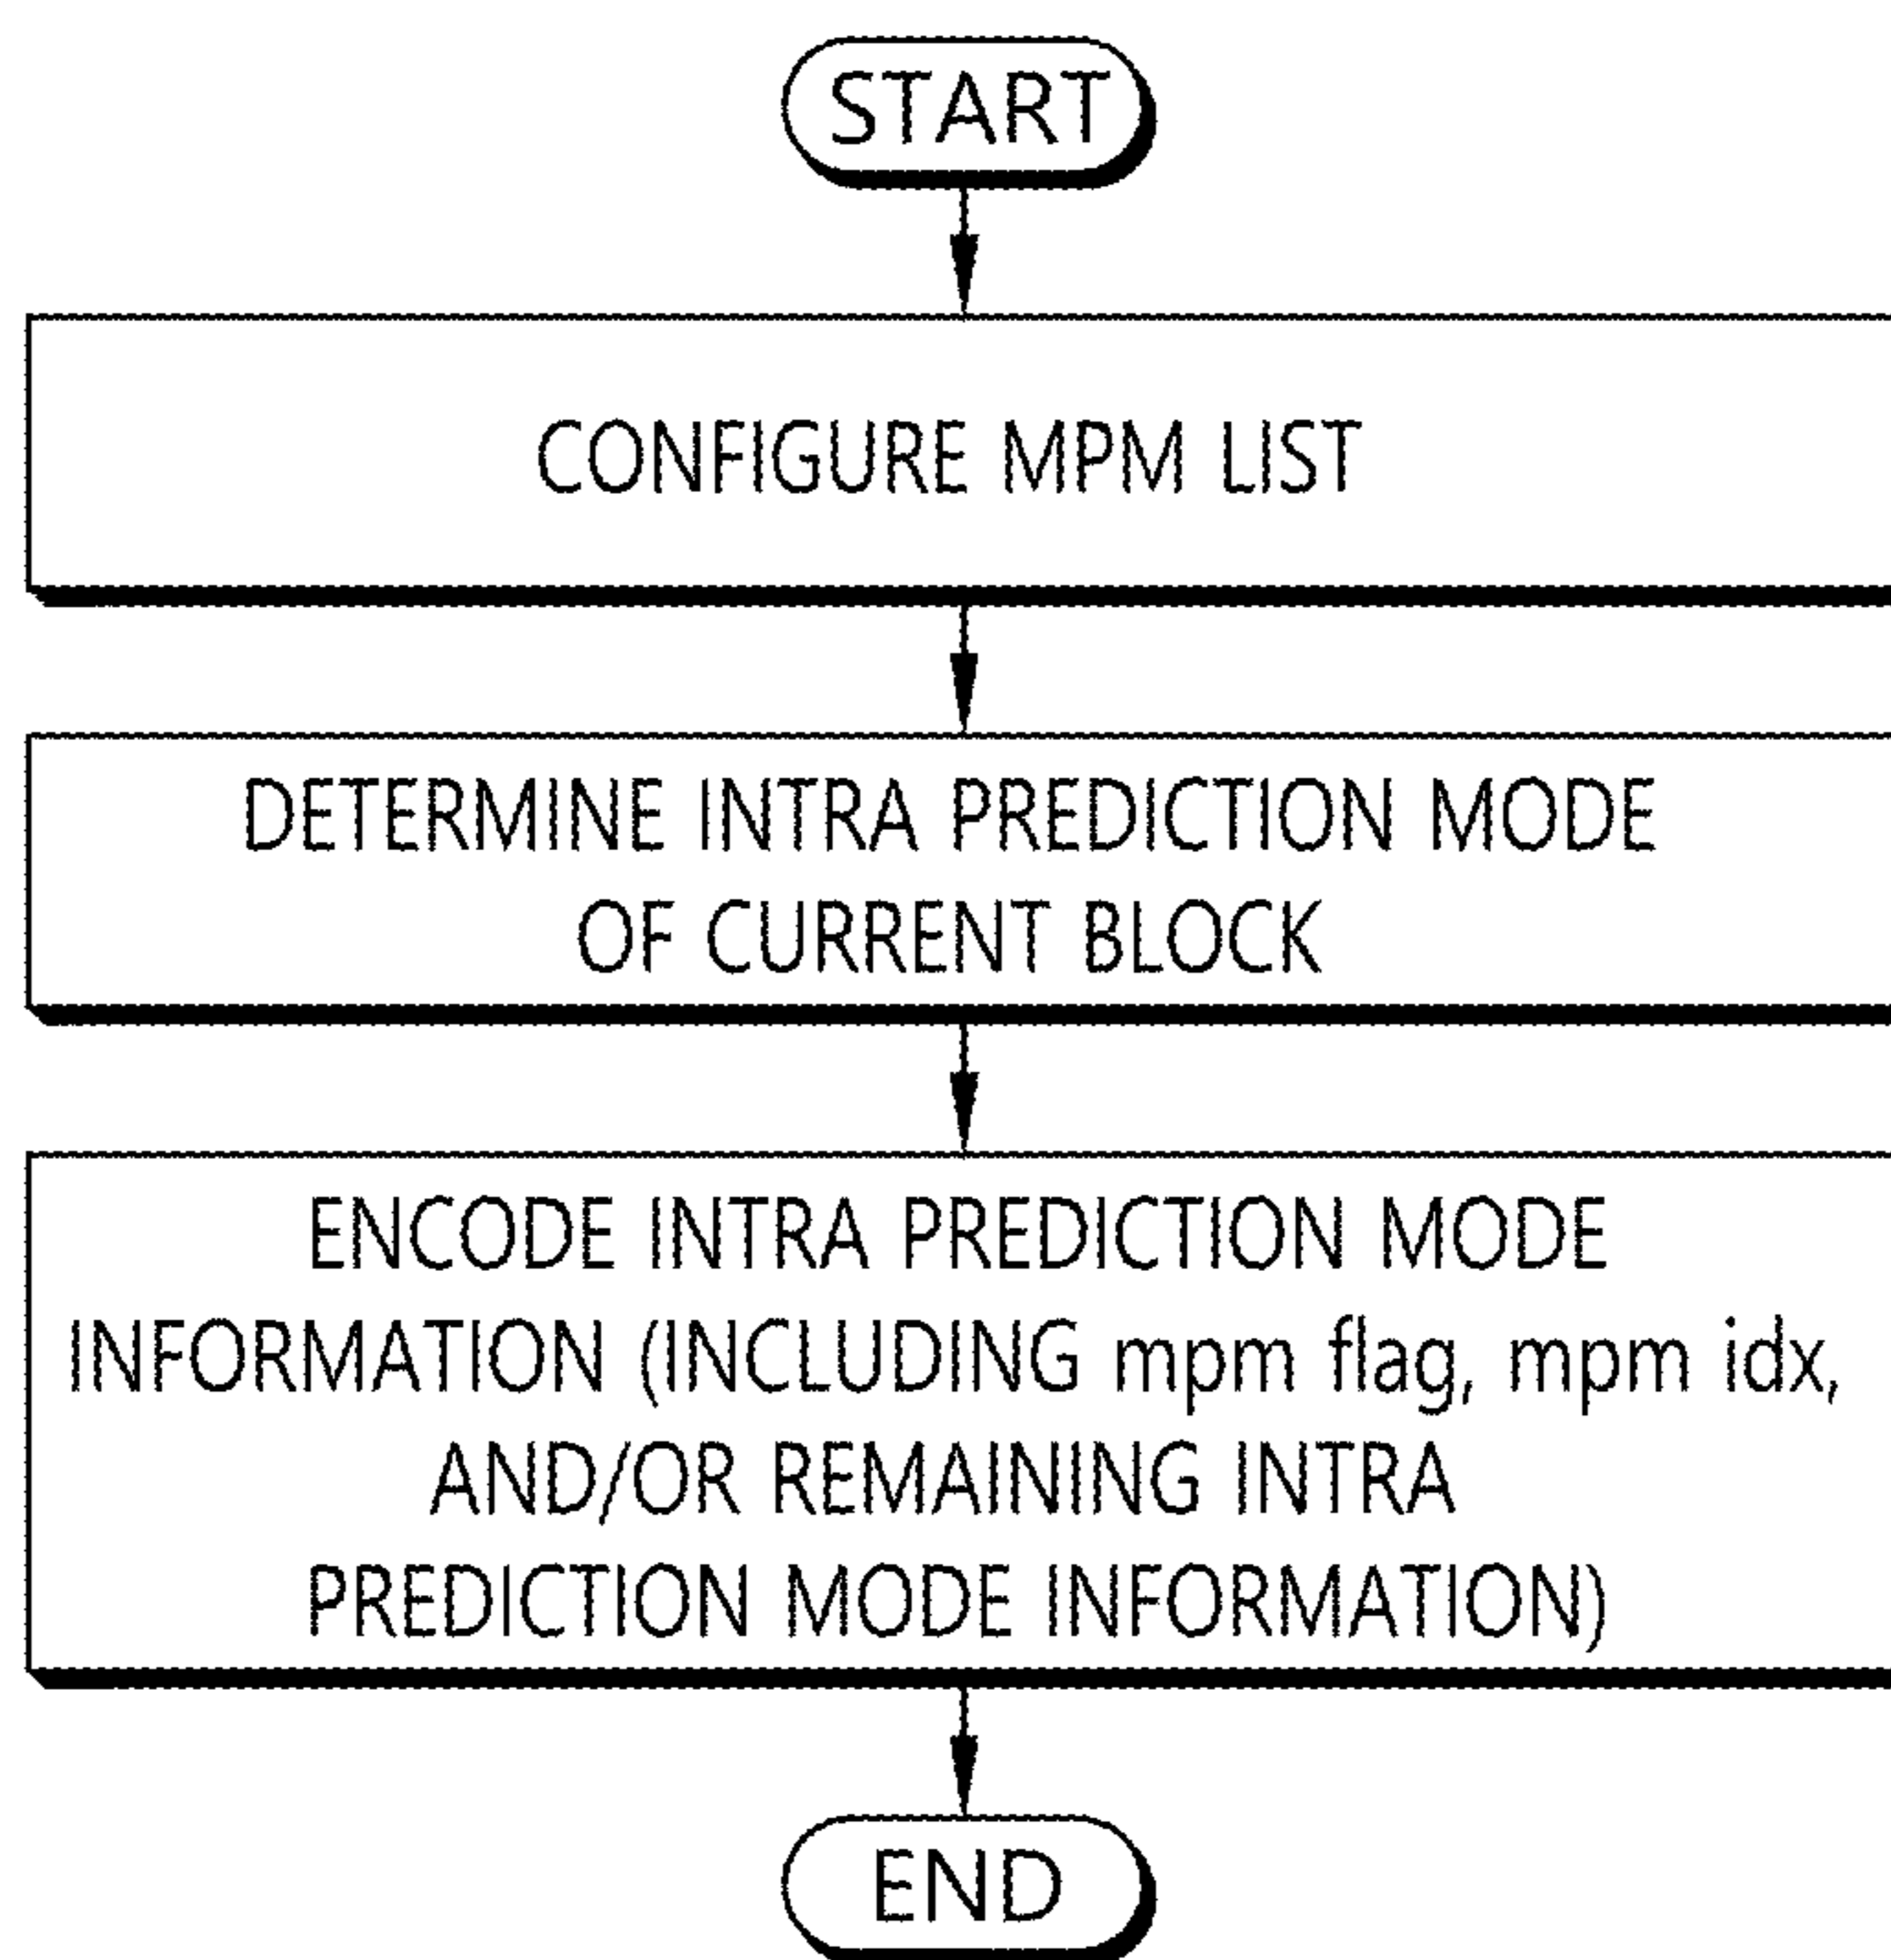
START

CONFIGURE MPM LIST

DETERMINE INTRA PREDICTION MODE OF CURRENT BLOCK

ENCODE INTRA PREDICTION MODE INFORMATION (INCLUDING mpm flag, mpm idx, AND/OR REMAINING INTRA PREDICTION MODE INFORMATION)

END